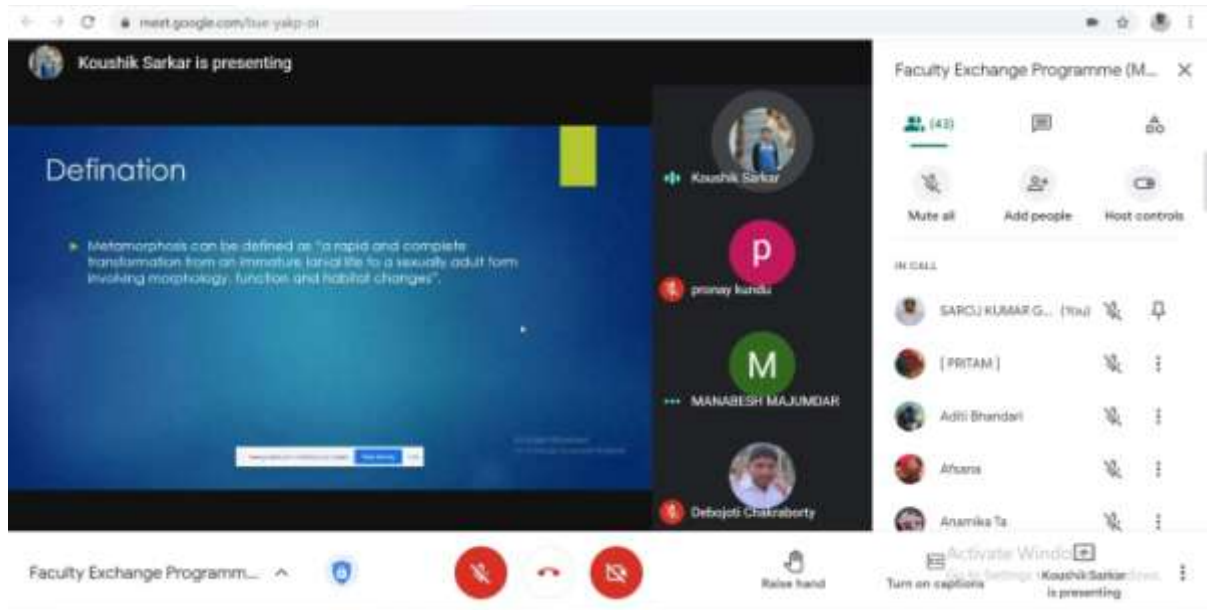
meet.google.com/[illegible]

Koushik Sarkar is presenting

Defination

Metamorphosis can be defined as "a rapid and complete transformation from an immature larval life to a sexually adult form involving morphology, function and habitat changes".

Koushik Sarkar

p

pranay kundu

M

MANABESH MAJUMDAR

Debojoti Chakraborty

Faculty Exchange Programme (M...

(43)

Mute all

Add people

Host controls

IN CALL

SAROJ KUMAR G... (You)

[ PRITAM ]

Aditi Bhandari

Afsana

Anamika Ta

Faculty Exchange Programm...

Raise hand

Turn on captions

Activate Windows

Go to Settings to activate Windows.

Koushik Sarkar is presenting